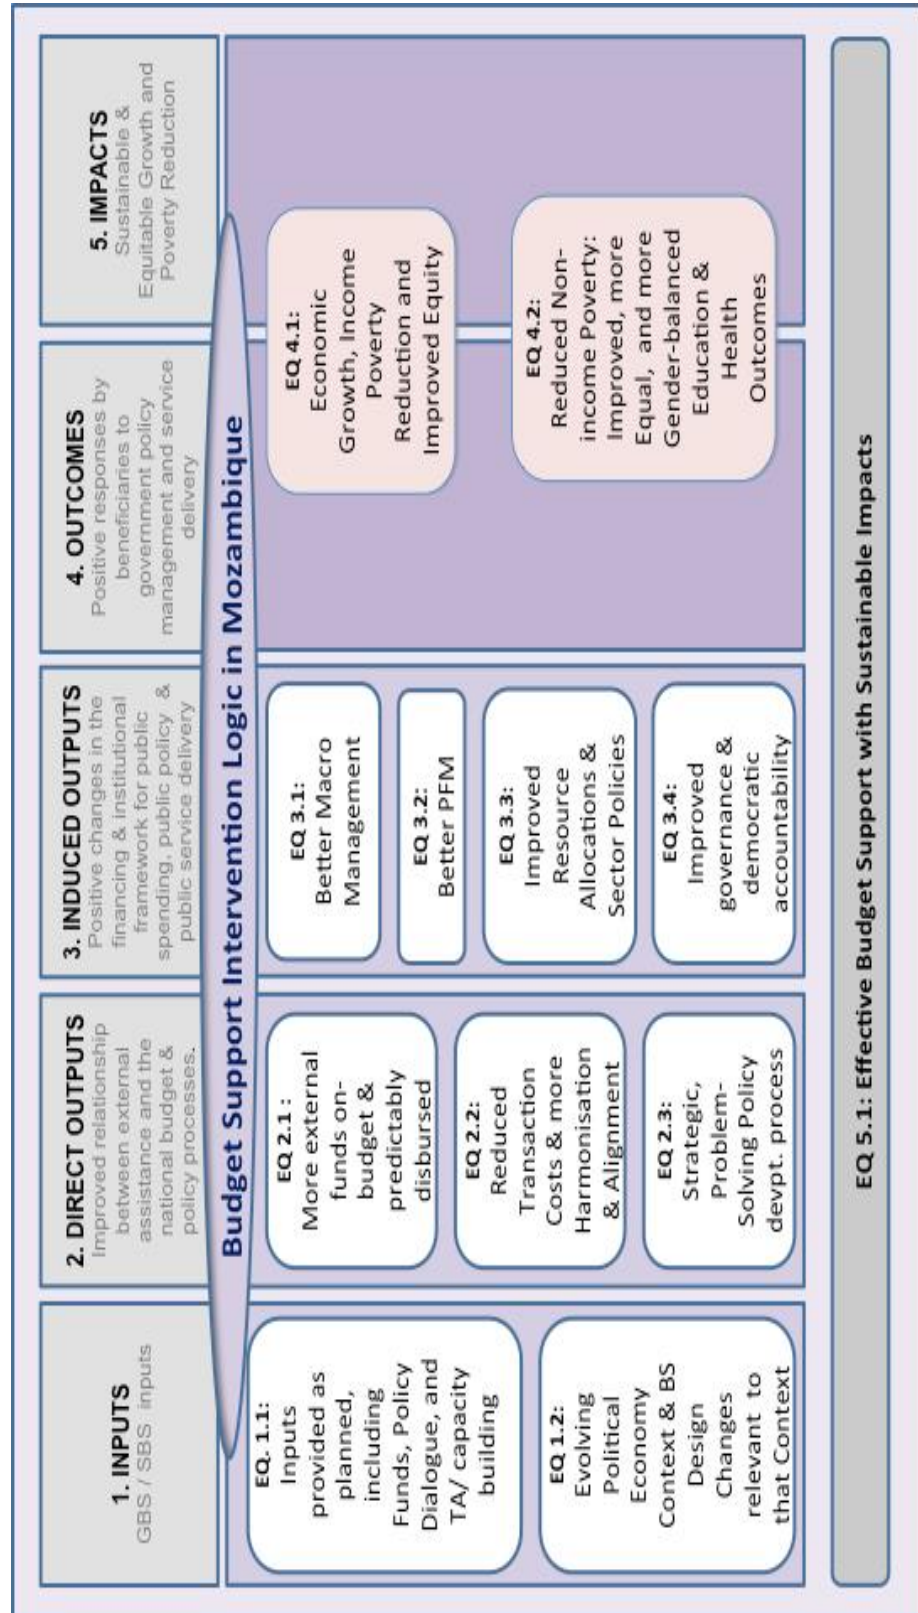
Budget Support Intervention Logic in Mozambique

1. INPUTS
GBS / SBS inputs

2. DIRECT OUTPUTS
Improved relationship between external assistance and the national budget & policy processes.

3. INDUCED OUTPUTS
Positive changes in the financing & institutional framework for public spending, public policy & public service delivery

4. OUTCOMES
Positive responses by beneficiaries to government policy management and service delivery

5. IMPACTS
Sustainable & Equitable Growth and Poverty Reduction

EQ. 1.1: Inputs provided as planned, including Funds, Policy Dialogue, and TA/ capacity building

EQ 1.2: Evolving Political Economy Context & BS Design Changes relevant to that Context

EQ 2.1 : More external funds on-budget & predictably disbursed

EQ 2.2: Reduced Transaction Costs & more Harmonisation & Alignment

EQ 2.3: Strategic, Problem-Solving Policy devpt. process

EQ 3.1: Better Macro Management

EQ 3.2: Better PFM

EQ 3.3: Improved Resource Allocations & Sector Policies

EQ 3.4: Improved governance & democratic accountability

EQ 4.1: Economic Growth, Income Poverty Reduction and Improved Equity

EQ 4.2: Reduced Non-income Poverty: Improved, more Equal, and more Gender-balanced Education & Health Outcomes

EQ 5.1: Effective Budget Support with Sustainable Impacts